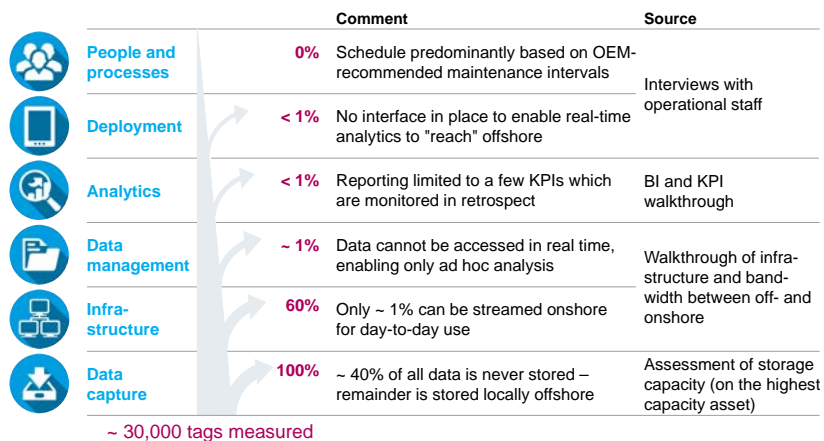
| | | Comment | Source |
|---|---|---|---|
| People and processes | 0% | Schedule predominantly based on OEM-recommended maintenance intervals | Interviews with operational staff |
| Deployment | < 1% | No interface in place to enable real-time analytics to "reach" offshore | |
| Analytics | < 1% | Reporting limited to a few KPIs which are monitored in retrospect | BI and KPI walkthrough |
| Data management | ~ 1% | Data cannot be accessed in real time, enabling only ad hoc analysis | Walkthrough of infrastructure and bandwidth between off- and onshore |
| Infrastructure | 60% | Only ~ 1% can be streamed onshore for day-to-day use | |
| Data capture | 100% | ~ 40% of all data is never stored – remainder is stored locally offshore | Assessment of storage capacity (on the highest capacity asset) |

~ 30,000 tags measured